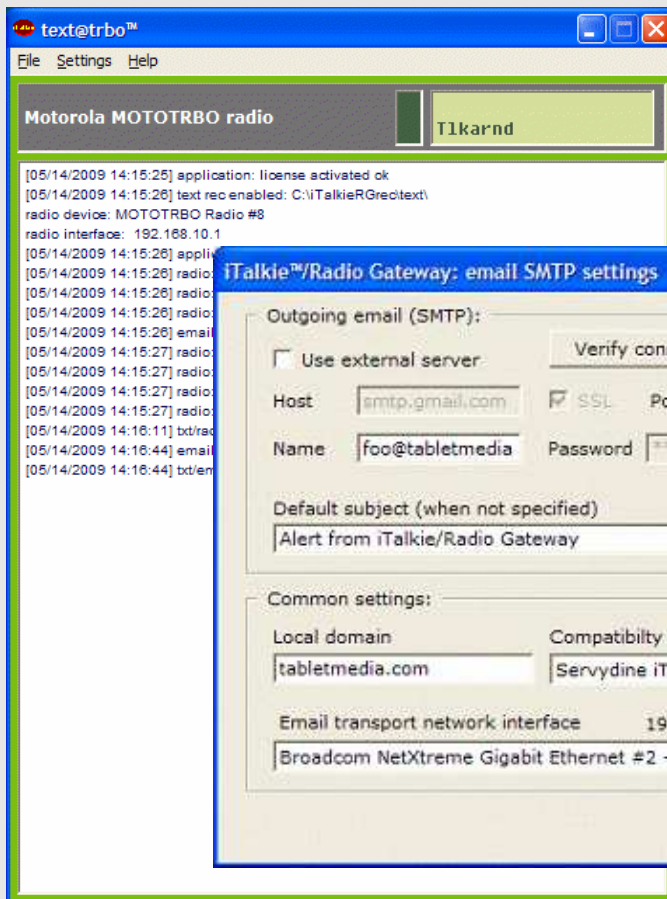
text@trbo™

File Settings Help

Motorola MOTOTRBO radio

Tlkarnd

[05/14/2009 14:15:26] application: license activated ok
[05/14/2009 14:15:26] text rec enabled: C:\iTalkieRGrec\text\
radio device: MOTOTRBO Radio #8
radio interface: 192.168.10.1
[05/14/2009 14:15:26] appli
[05/14/2009 14:15:26] radio
[05/14/2009 14:15:26] radio
[05/14/2009 14:15:26] radio
[05/14/2009 14:15:26] email
[05/14/2009 14:15:27] radio
[05/14/2009 14:15:27] radio
[05/14/2009 14:15:27] radio
[05/14/2009 14:15:27] radio
[05/14/2009 14:16:11] txt/rad
[05/14/2009 14:16:44] email
[05/14/2009 14:16:44] txt/em

iTalkie™/Radio Gateway: email SMTP settings

Outgoing email (SMTP):

Use external server

Verify con

Host smtp.gmail.com SSL Po

Name foo@tabletmedia Password

Default subject (when not specified)

Alert from iTalkie/Radio Gateway

Common settings:

Local domain

tabletmedia.com

Compatibilty

Servydine iT

Email transport network interface 19

Broadcom NetXtreme Gigabit Ethernet #2 -